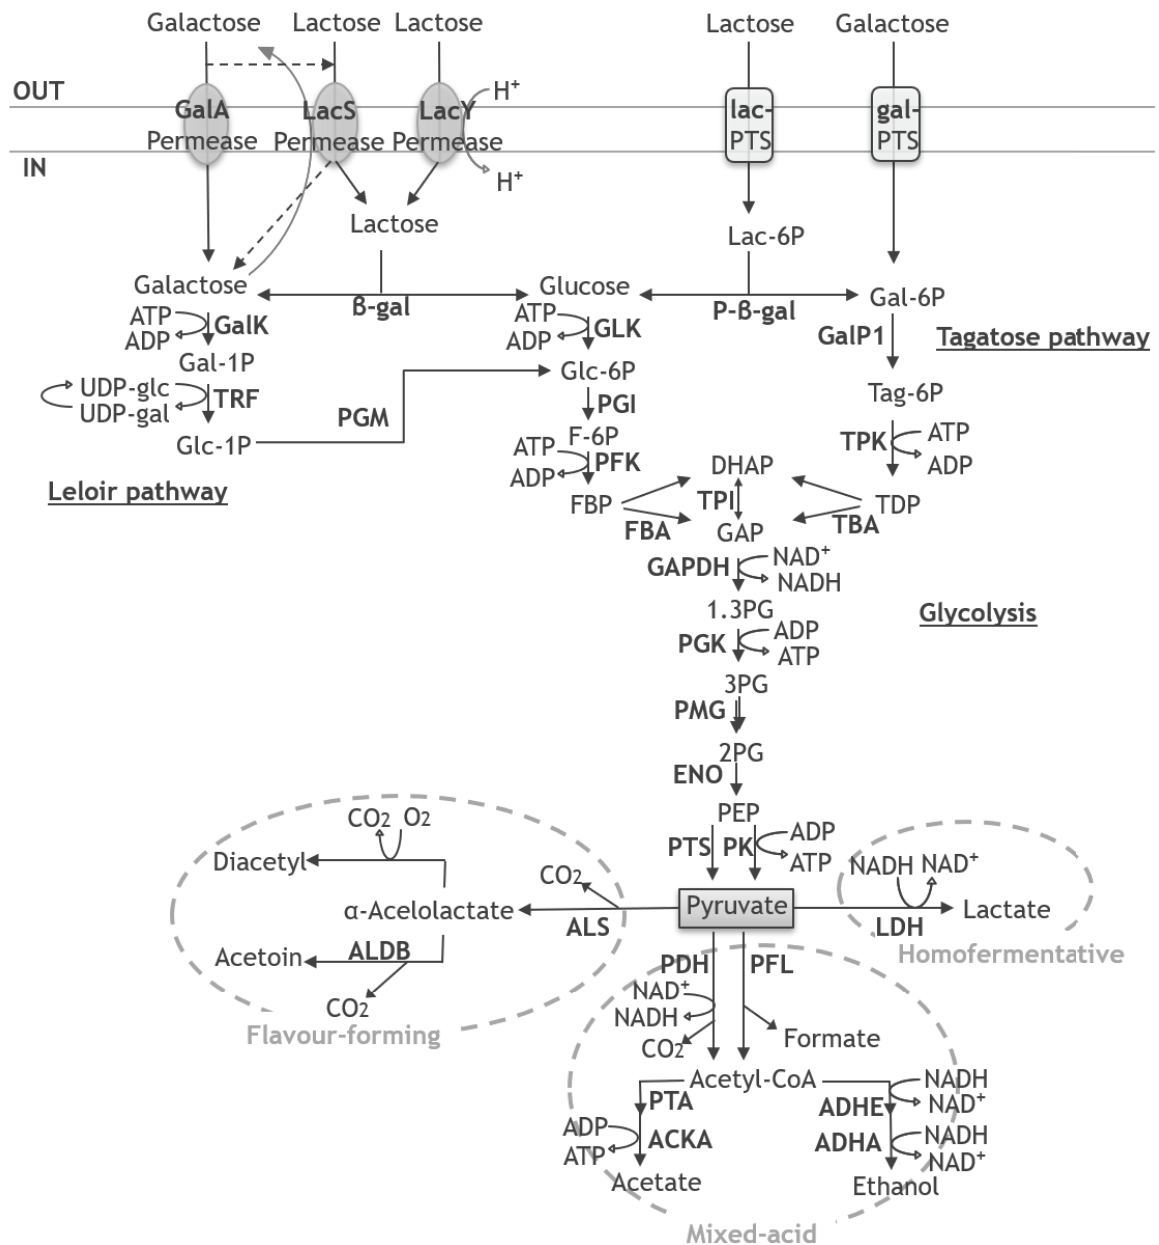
Galactose Lactose Lactose Lactose Galactose

OUT

GalA Permease LacS Permease LacY Permease $H^+$ lac-PTS gal-PTS

IN

$H^+$

Lactose

Lac-6P

Galactose β-gal Glucose P-β-gal Gal-6P

ATP ADP GalK ATP ADP GLK GalP1 Tagatose pathway

Gal-1P

UDP-glc UDP-gal TRF PGM Glc-6P Tag-6P

Glc-1P PGI

ATP ADP F-6P PFK TPK ATP ADP

Leloir pathway

DHAP

FBP TPI TDP

FBA GAP TBA

GAPDH $NAD^+$ NADH

1.3PG Glycolysis

PGK ADP ATP

3PG

PMG

2PG

ENO

PEP

$CO_2$ $O_2$ PTS PK ADP ATP

Diacetyl NADH $NAD^+$

$CO_2$

α-Acelolactate ALS Pyruvate LDH Lactate

Acetoin ALDB Homofermentative

PDH PFL

$CO_2$ $NAD^+$ NADH

Flavour-forming $CO_2$ Formate

Acetyl-CoA NADH $NAD^+$

PTA ADHE

ADP ATP ACKA ADHA NADH $NAD^+$

Acetate Ethanol

Mixed-acid